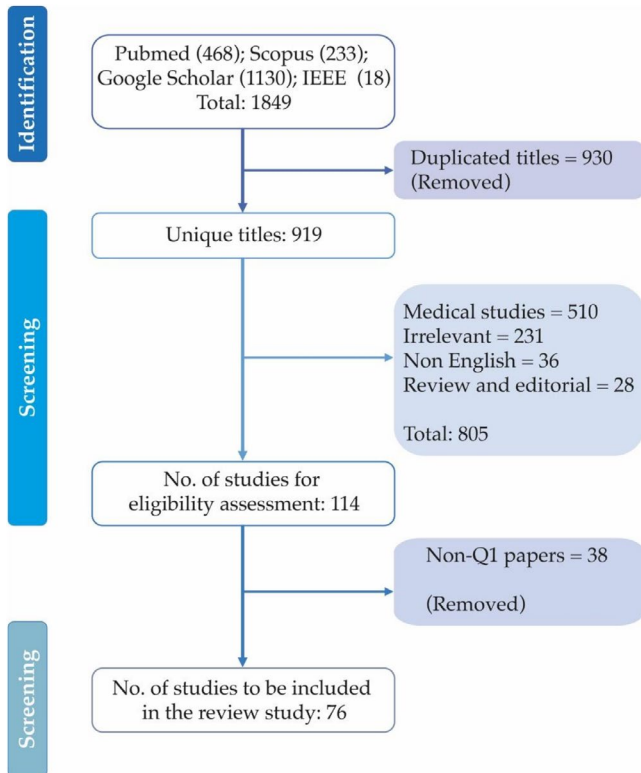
Identification

Pubmed (468); Scopus (233); Google Scholar (1130); IEEE (18)
Total: 1849

Duplicated titles = 930
(Removed)

Screening

Unique titles: 919

Medical studies = 510
Irrelevant = 231
Non English = 36
Review and editorial = 28

Total: 805

No. of studies for eligibility assessment: 114

Non-Q1 papers = 38

(Removed)

Screening

No. of studies to be included in the review study: 76